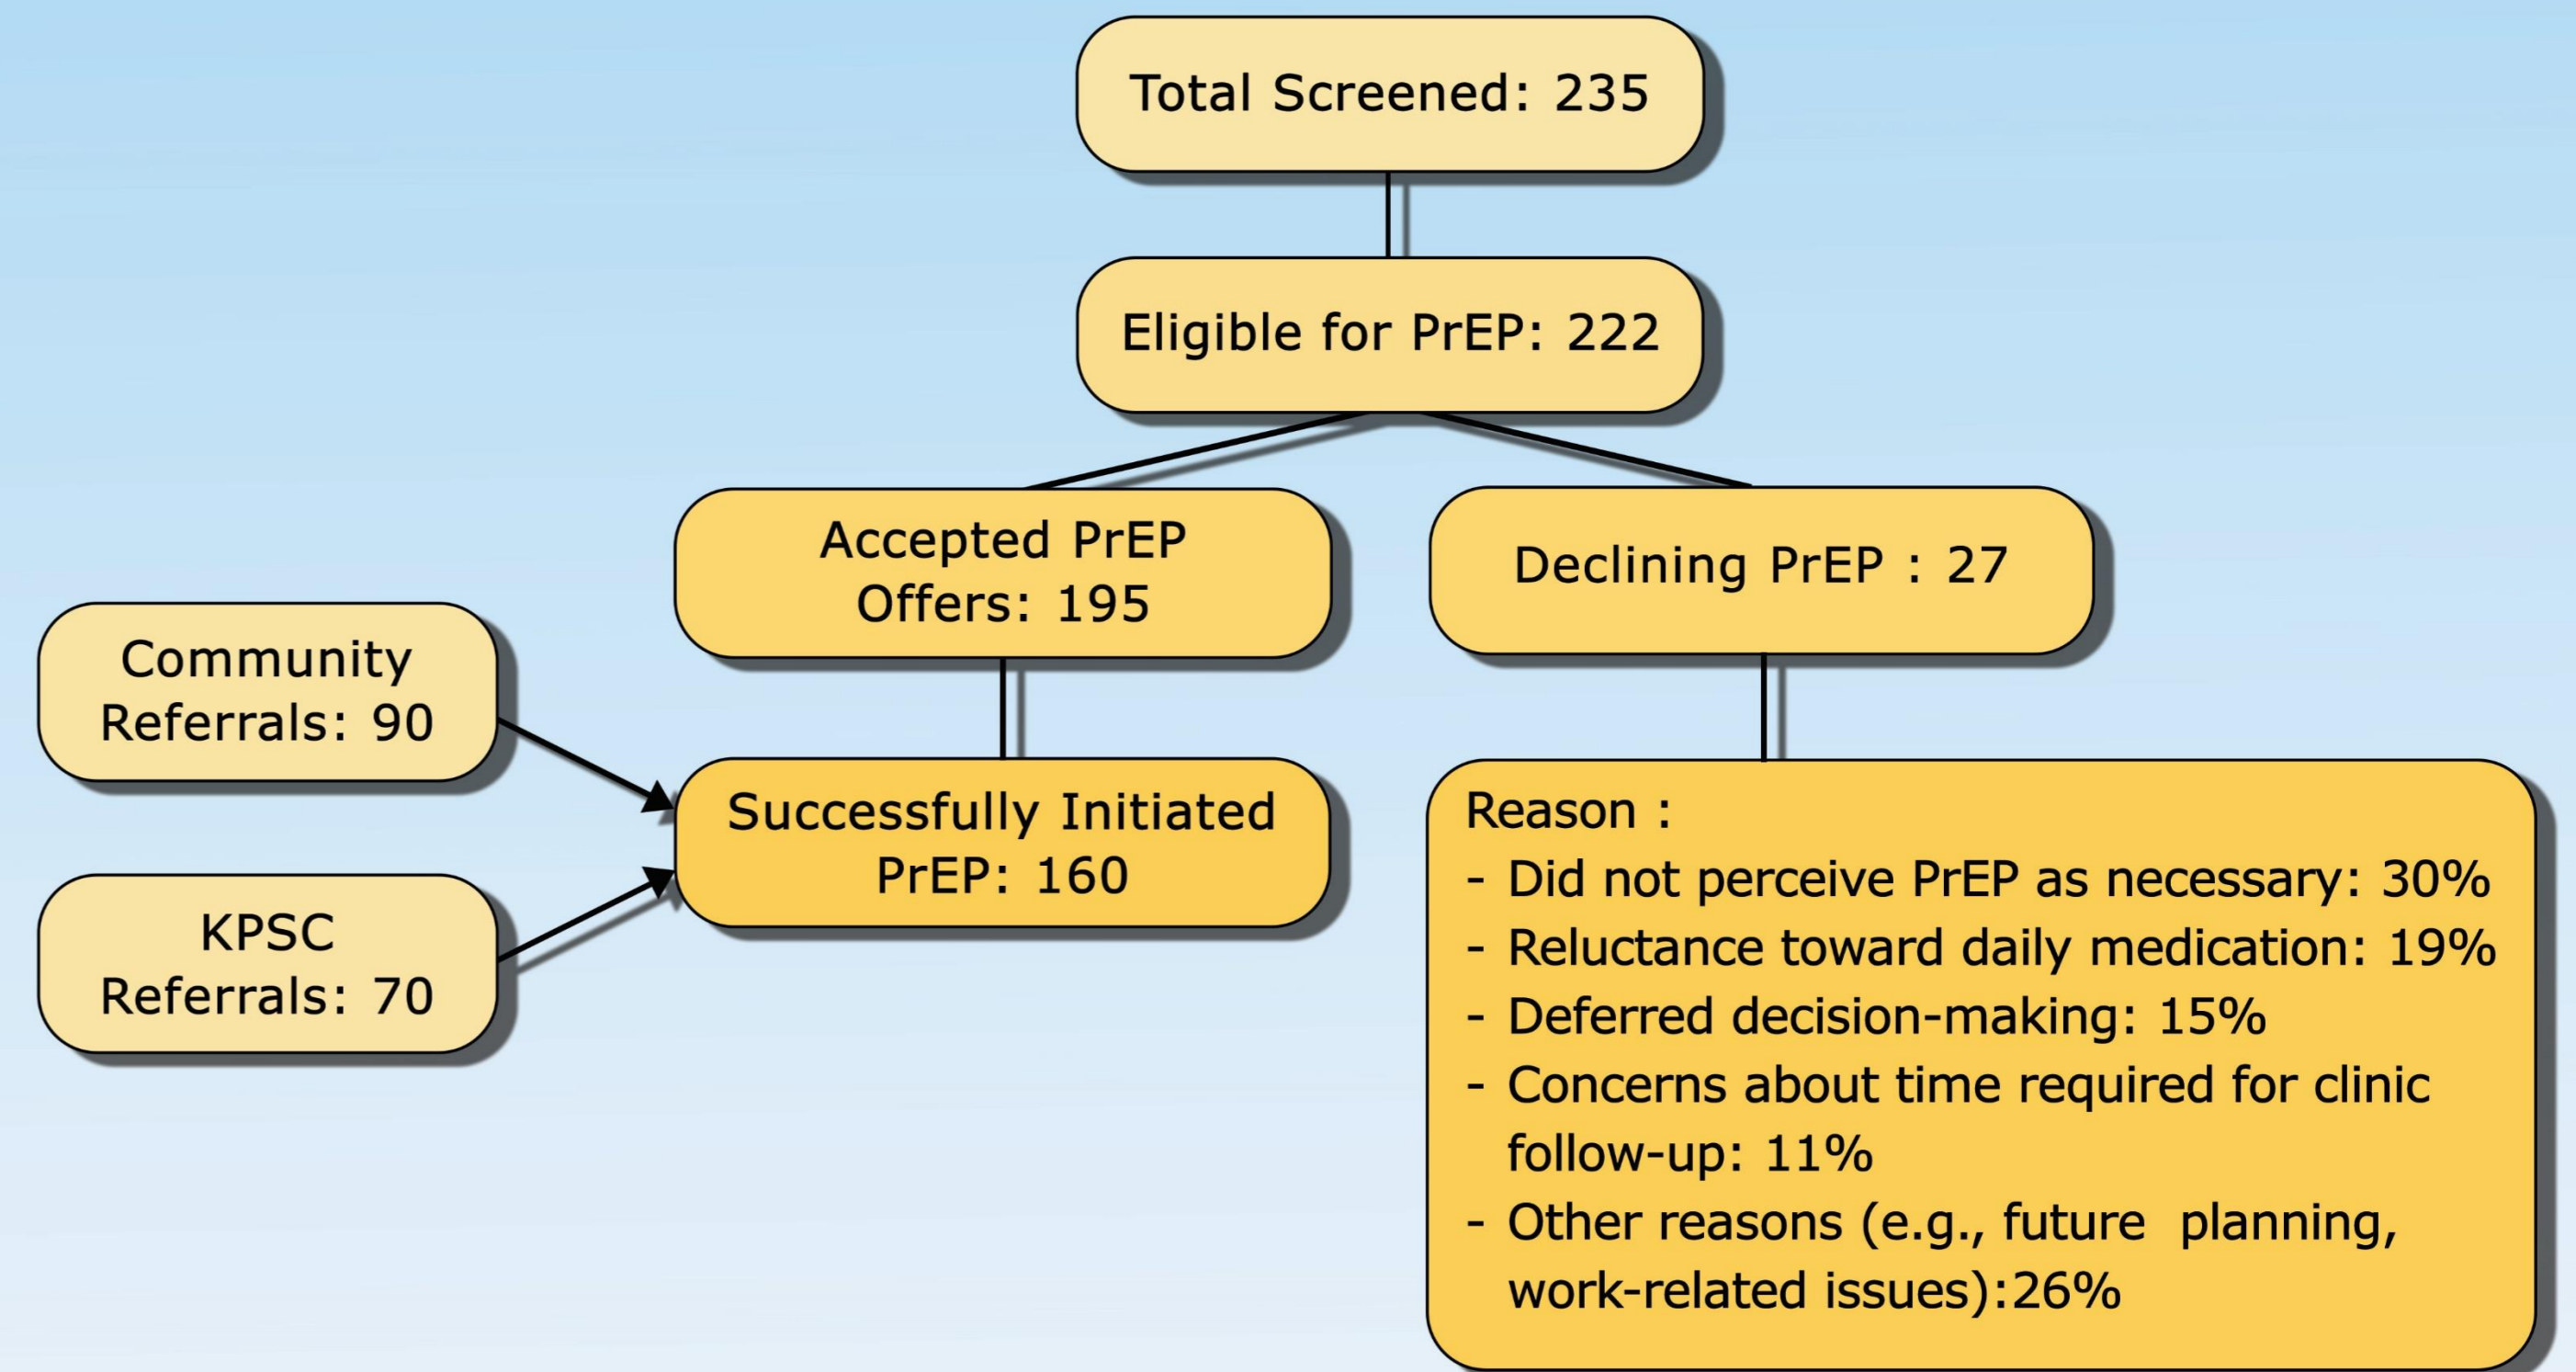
Total Screened: 235

Eligible for PrEP: 222

Accepted PrEP Offers: 195

Declining PrEP : 27

Community Referrals: 90

Successfully Initiated PrEP: 160

KPSC Referrals: 70

Reason :
- Did not perceive PrEP as necessary: 30%
- Reluctance toward daily medication: 19%
- Deferred decision-making: 15%
- Concerns about time required for clinic follow-up: 11%
- Other reasons (e.g., future planning, work-related issues):26%